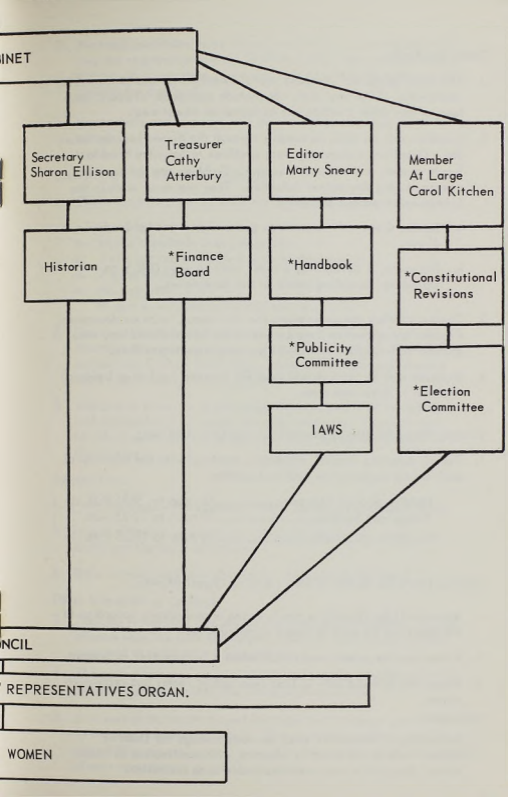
INET

Secretary Sharon Ellison

Treasurer Cathy Atterbury

Editor Marty Sneary

Member At Large Carol Kitchen

Historian

*Finance Board

*Handbook

*Constitutional Revisions

*Publicity Committee

*Election Committee

IAWS

NCIL

REPRESENTATIVES ORGAN.

WOMEN